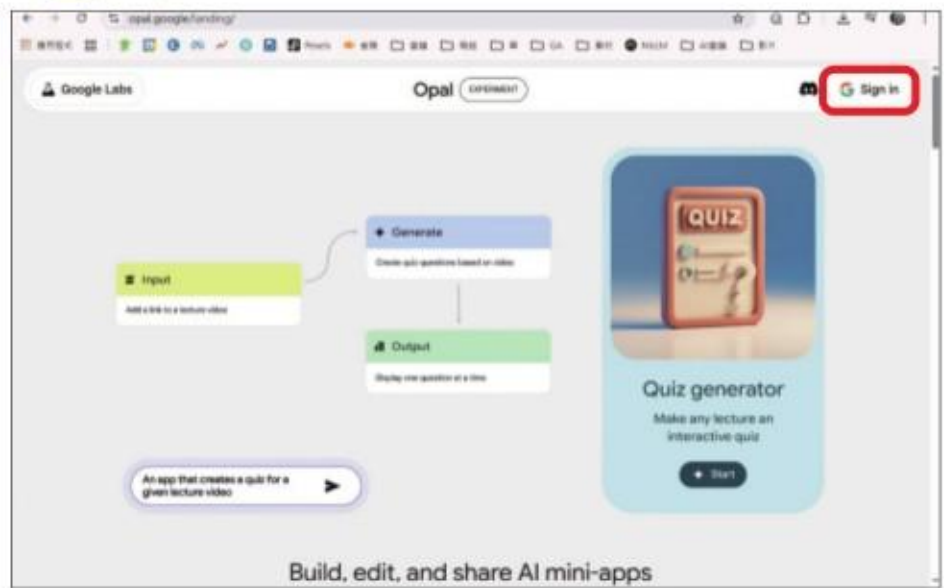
opal.google/landing/

Google Labs

Opal EXPERIMENT

Sign in

Generate

Create quiz questions based on video

Input

Add a link to a lecture video

Output

Display one question at a time

QUIZ

Quiz generator

Make any lecture an interactive quiz

Start

An app that creates a quiz for a given lecture video

Build, edit, and share AI mini-apps